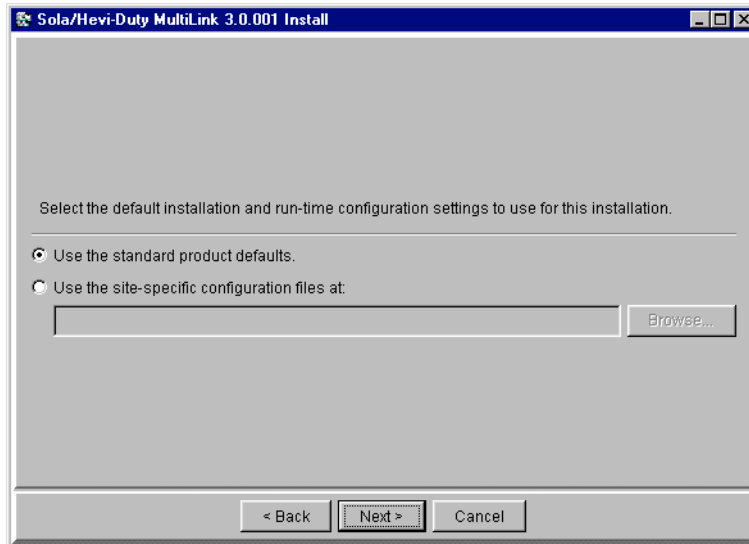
Sola/Hevi-Duty MultiLink 3.0.001 Install

Select the default installation and run-time configuration settings to use for this installation.

Use the standard product defaults.

Use the site-specific configuration files at:

Browse...

< Back

Next >

Cancel